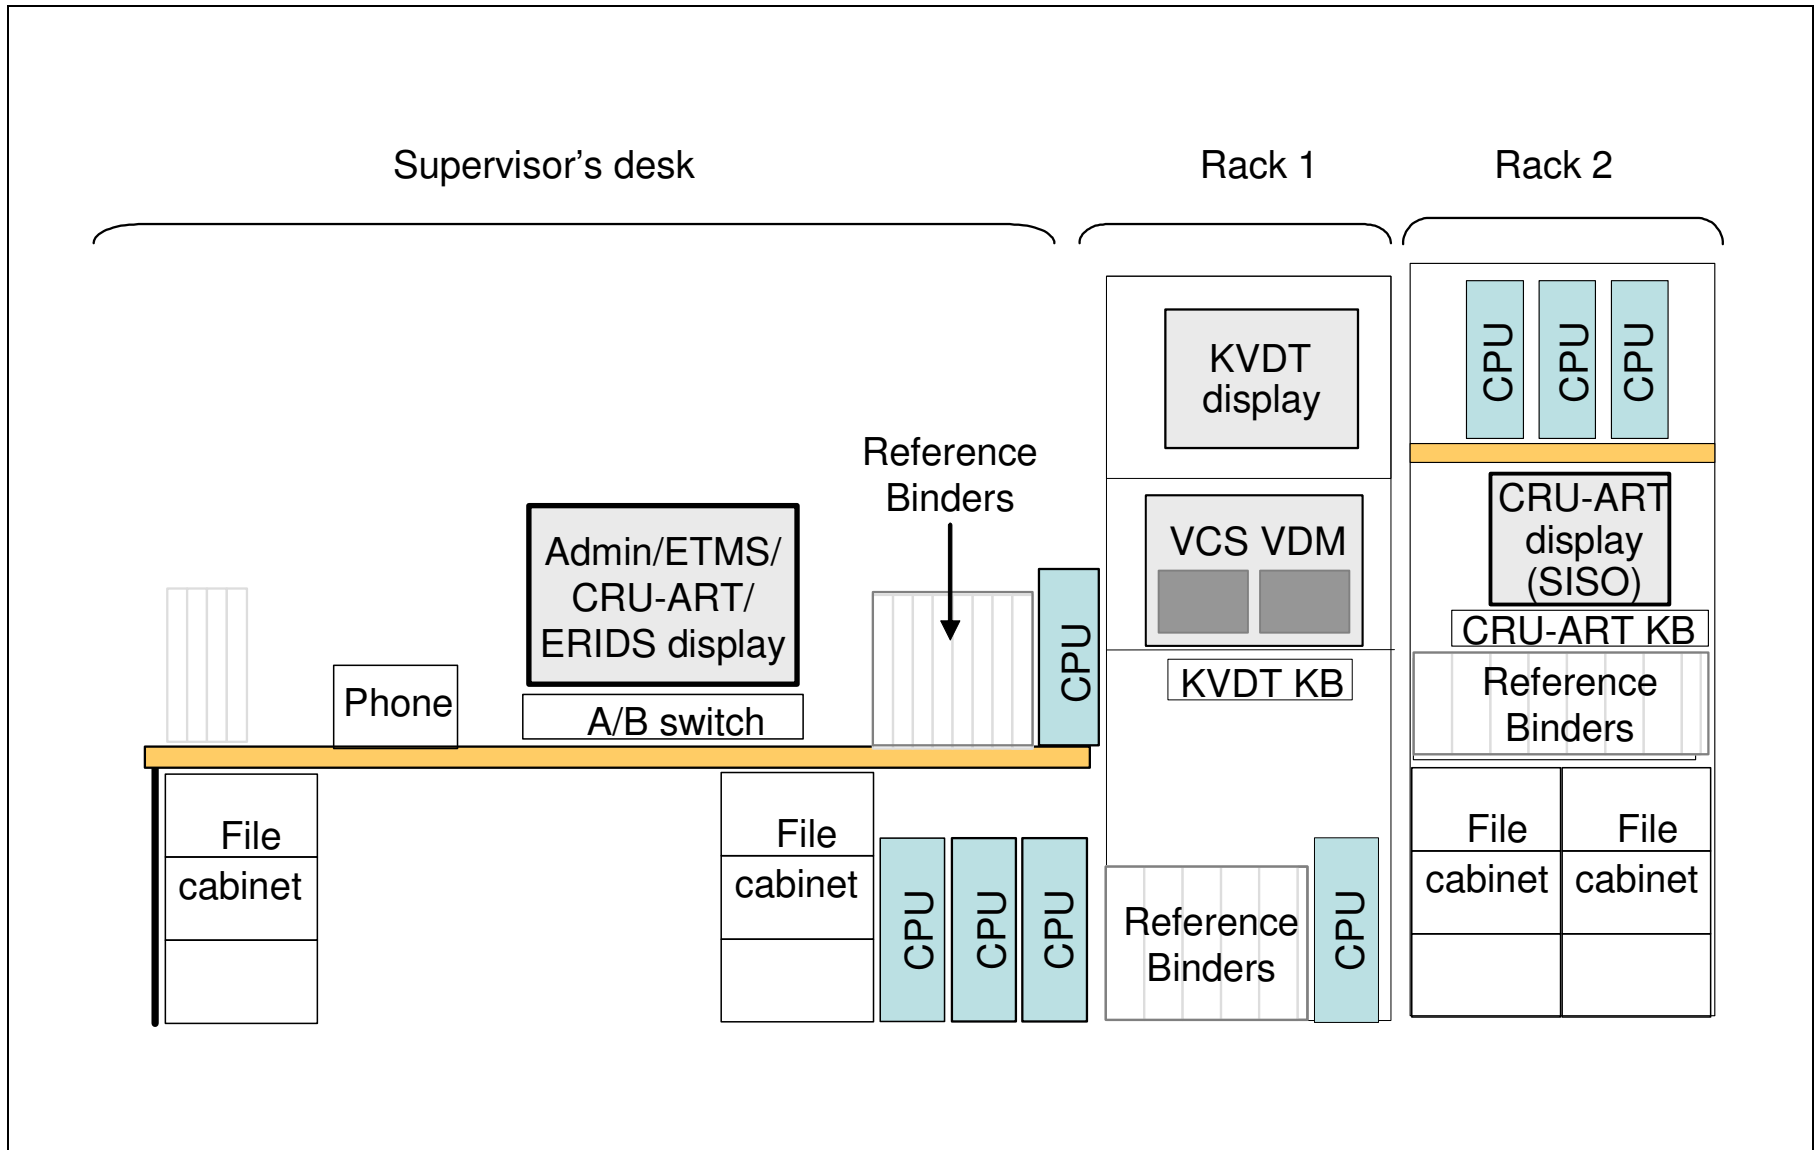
Supervisor's desk

Rack 1

Rack 2

KVDT display

CPU

CPU

CPU

Reference Binders

VCS VDM

CRU-ART display (SISO)

Admin/ETMS/ CRU-ART/ ERIDS display

CRU-ART KB

CPU

KVDT KB

Reference Binders

Phone

A/B switch

File cabinet

File cabinet

File cabinet

File cabinet

CPU

CPU

CPU

Reference Binders

CPU